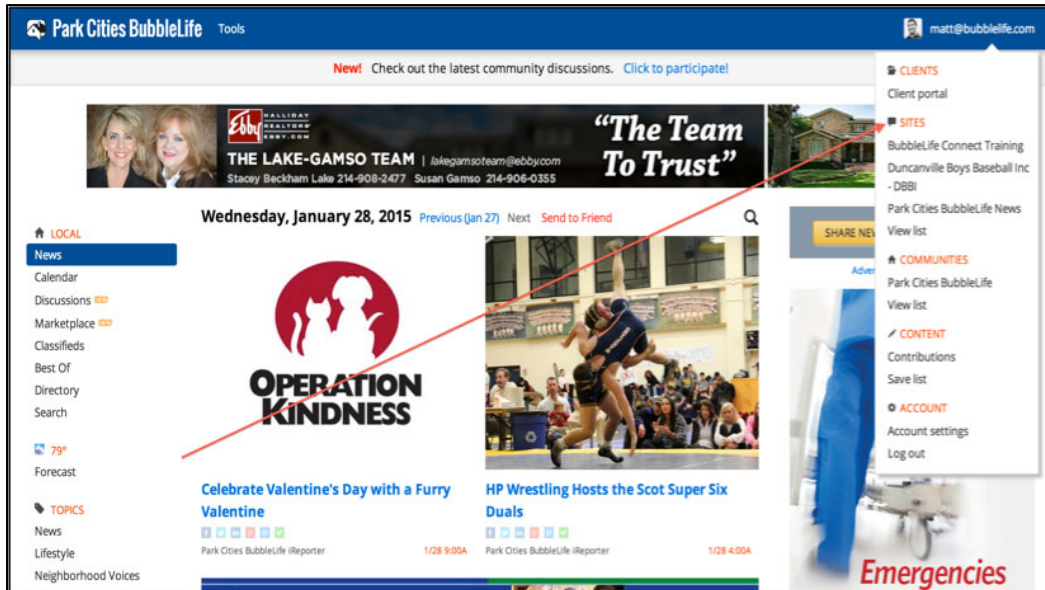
Park Cities BubbleLife Tools matt@bubblelife.com

New! Check out the latest community discussions. Click to participate!

Ebby HALLIDAY REALTORS EBBY.COM
THE LAKE-GAMSO TEAM | lakegamsoteam@ebby.com
Stacey Beckham Lake 214-908-2477 Susan Gamso 214-906-0355
"The Team To Trust"

LOCAL
News
Calendar
Discussions
Marketplace
Classifieds
Best Of
Directory
Search

79°
Forecast

TOPICS
News
Lifestyle
Neighborhood Voices

Wednesday, January 28, 2015 Previous (Jan 27) Next Send to Friend

OPERATION KINDNESS

Celebrate Valentine's Day with a Furry Valentine
Park Cities BubbleLife iReporter 1/28 9:00A

HP Wrestling Hosts the Scot Super Six Duals
Park Cities BubbleLife iReporter 1/28 4:00A

SHARE NE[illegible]
Adve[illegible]

Emergencies

CLIENTS
Client portal
SITES
BubbleLife Connect Training
Duncanville Boys Baseball Inc - DBBI
Park Cities BubbleLife News
View list
COMMUNITIES
Park Cities BubbleLife
View list
CONTENT
Contributions
Save list
ACCOUNT
Account settings
Log out